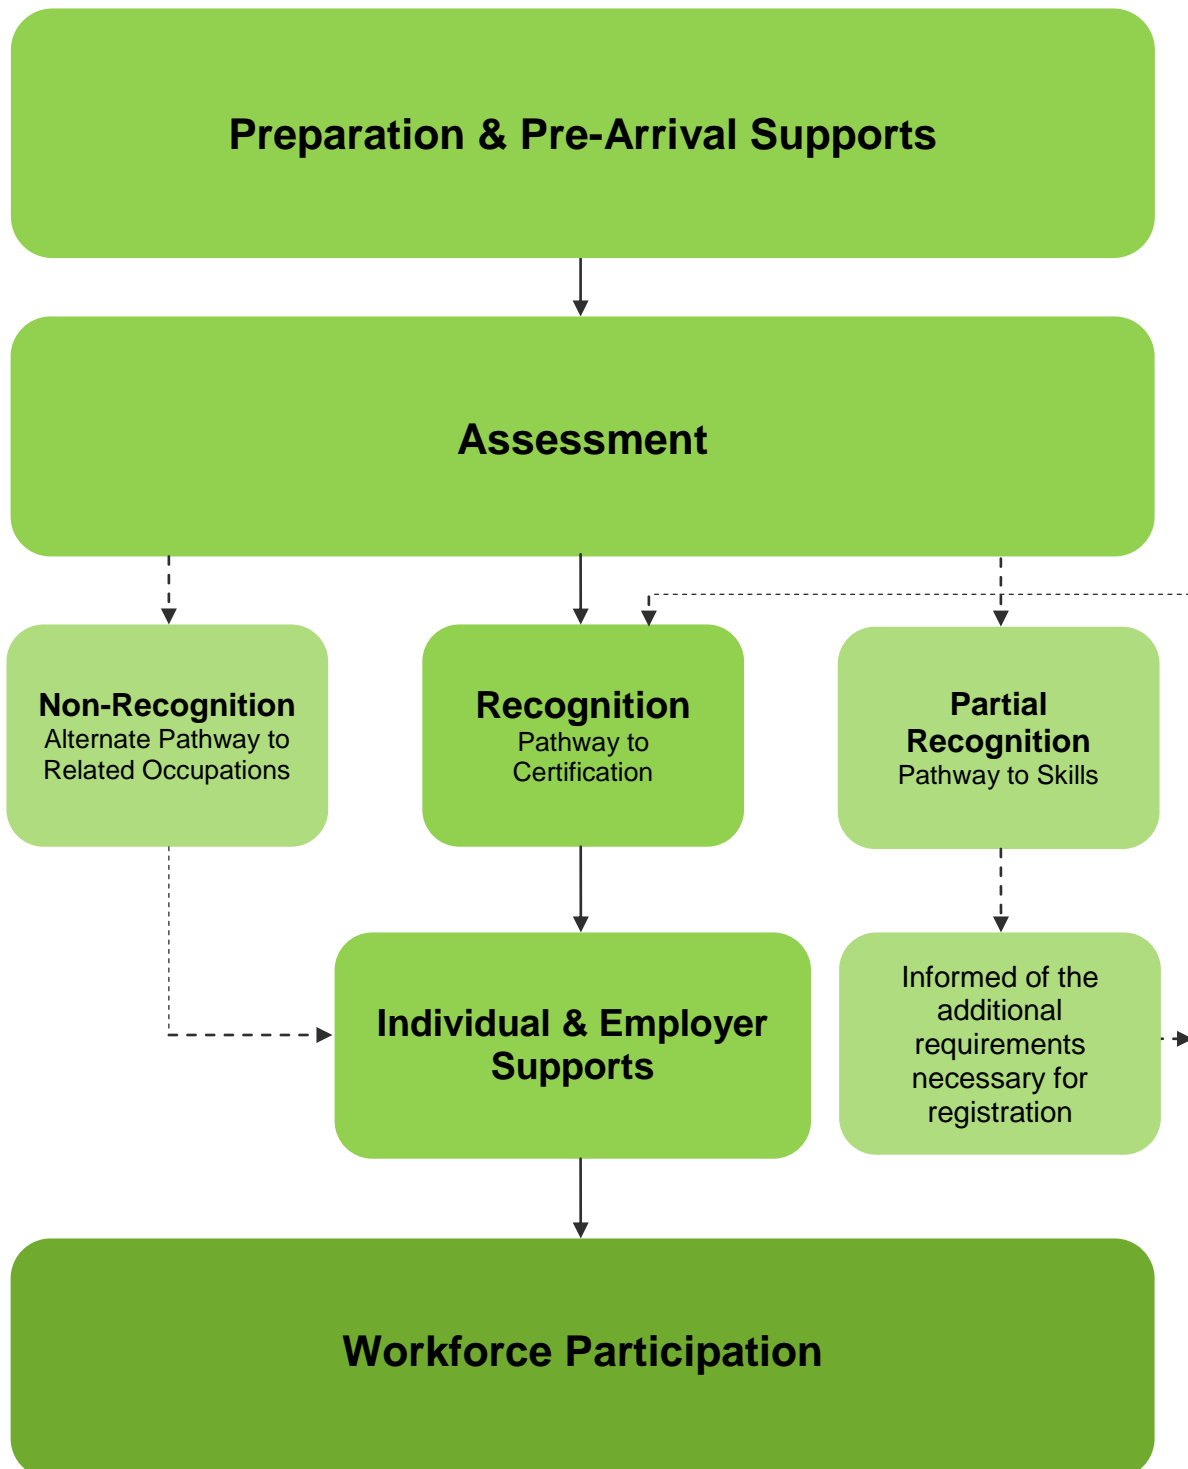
Preparation & Pre-Arrival Supports

Assessment

Non-Recognition
Alternate Pathway to Related Occupations

Recognition
Pathway to Certification

Partial Recognition
Pathway to Skills

Individual & Employer Supports

Informed of the additional requirements necessary for registration

Workforce Participation